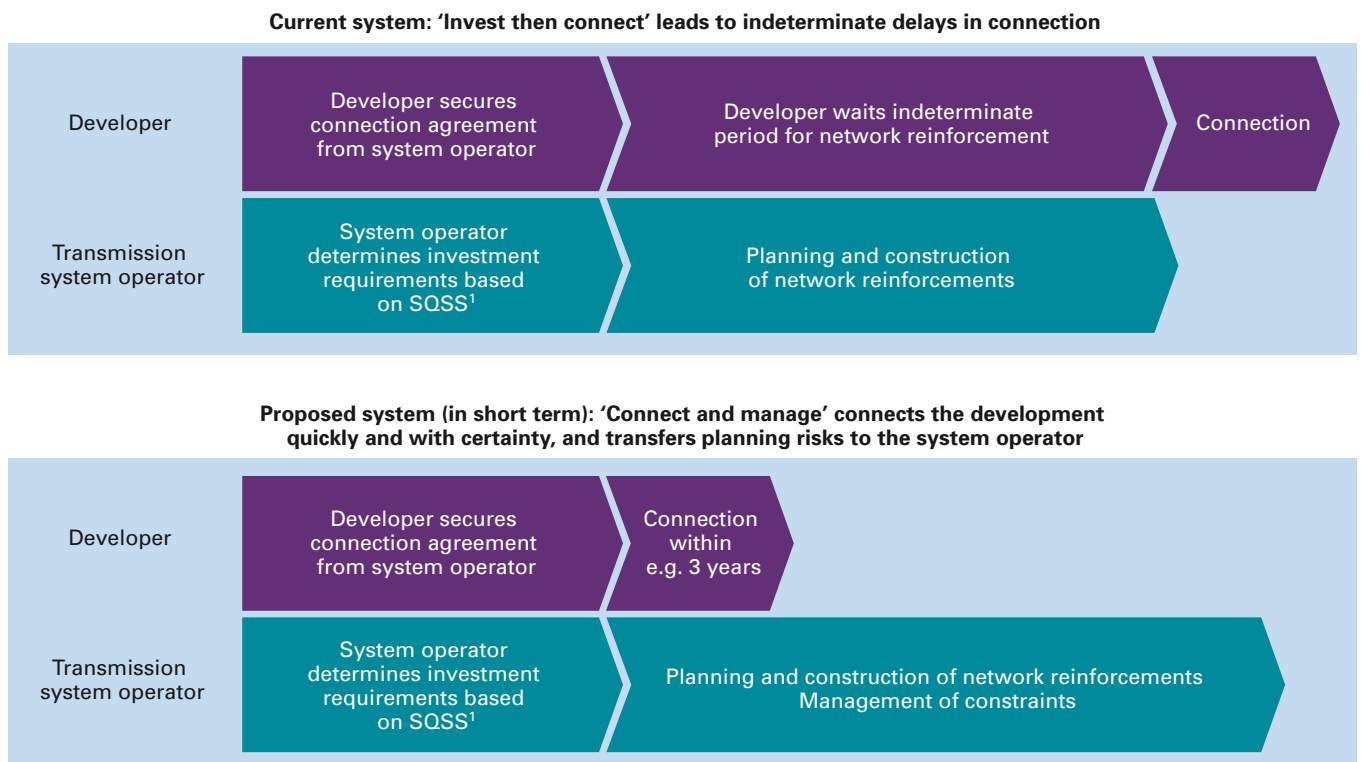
Current system: 'Invest then connect' leads to indeterminate delays in connection

Developer

Developer secures connection agreement from system operator

Developer waits indeterminate period for network reinforcement

Connection

Transmission system operator

System operator determines investment requirements based on SQSS$^1$

Planning and construction of network reinforcements

Proposed system (in short term): 'Connect and manage' connects the development quickly and with certainty, and transfers planning risks to the system operator

Developer

Developer secures connection agreement from system operator

Connection within e.g. 3 years

Transmission system operator

System operator determines investment requirements based on SQSS$^1$

Planning and construction of network reinforcements
Management of constraints